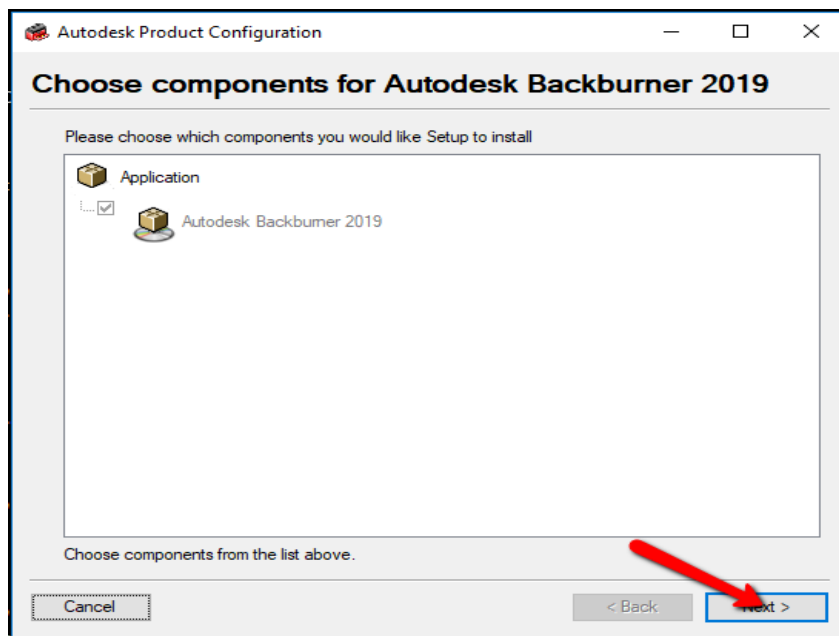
Autodesk Product Configuration

Choose components for Autodesk Backburner 2019

Please choose which components you would like Setup to install

Application

Autodesk Backburner 2019

Choose components from the list above.

Cancel

< Back

Next >